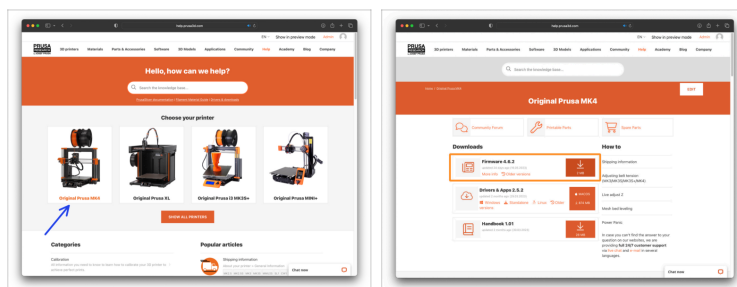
help.prusa3d.com

EN Show in preview mode Admin

PRUSA RESEARCH

3D printers Materials Parts & Accessories Software 3D Models Applications Community Help Academy Blog Company

Hello, how can we help?

Search the knowledge base...

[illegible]

Choose your printer

Original Prusa MK4

Original Prusa XL

Original Prusa i3 MK3S+

Original Prusa MINI+

SHOW ALL PRINTERS

Categories

Calibration

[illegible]

Popular articles

Shipping information

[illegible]

Chat now

help.prusa3d.com

EN Show in preview mode Admin

PRUSA RESEARCH

3D printers Materials Parts & Accessories Software 3D Models Applications Community Help Academy Blog Company

Search the knowledge base...

Home / Original Prusa MK4

EDIT

Original Prusa MK4

Community Forum

Printable Parts

Spare Parts

Downloads

Firmware 6.0.2

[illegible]

More info Older versions

Drivers & Apps 2.5.2

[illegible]

Handbook 1.01

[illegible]

How to

Shipping information

Adjusting belt tension (XL/MK4/MK3.5/MK3.9/MINI)

Live adjust Z

Mesh bed leveling

Power Panic

In case you can't find the answer to your question on our websites, we are providing full 24/7 customer support via live chat and e-mail in several languages.

Chat now